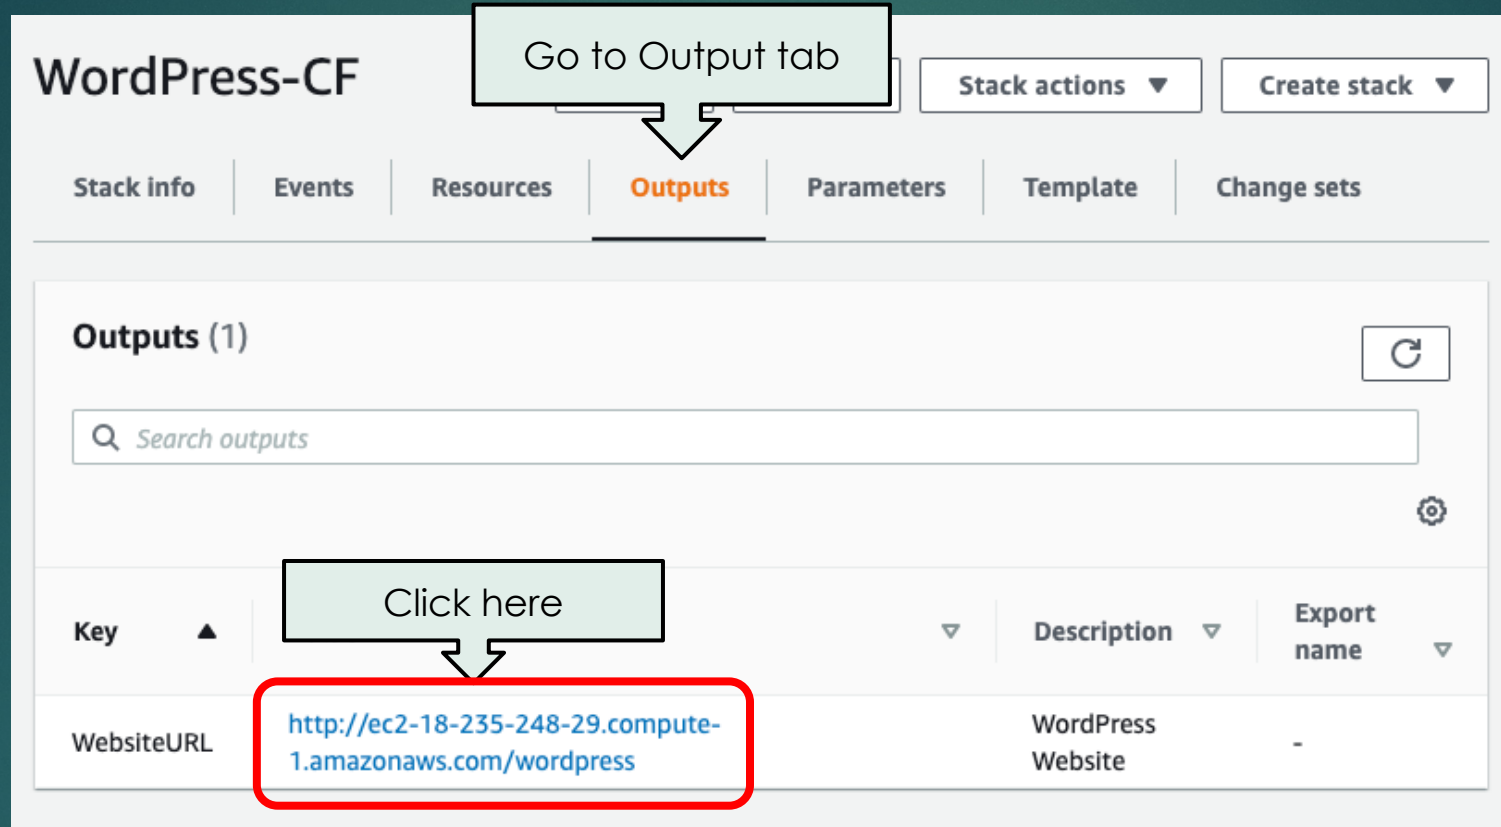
WordPress-CF

Go to Output tab

Stack actions ▼

Create stack ▼

Stack info | Events | Resources | Outputs | Parameters | Template | Change sets

Outputs (1)

Search outputs

Click here

| Key ▲ | | Description | Export name |
|---|---|---|---|
| WebsiteURL | http://ec2-18-235-248-29.compute-1.amazonaws.com/wordpress | WordPress Website | - |